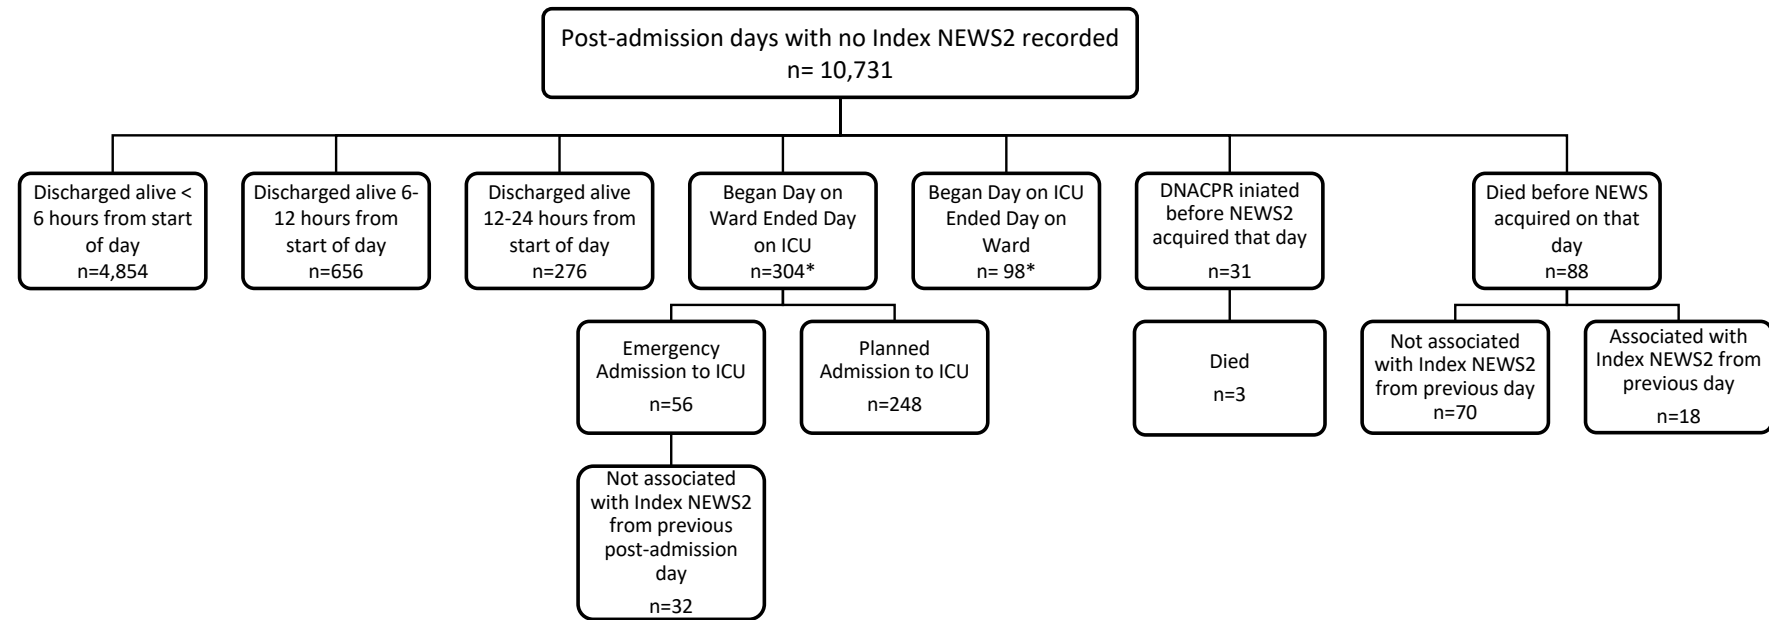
Post-admission days with no Index NEWS2 recorded
n= 10,731

Discharged alive < 6 hours from start of day
n=4,854

Discharged alive 6-12 hours from start of day
n=656

Discharged alive 12-24 hours from start of day
n=276

Began Day on Ward Ended Day on ICU
n=304*

Began Day on ICU Ended Day on Ward
n= 98*

DNACPR iniated before NEWS2 acquired that day
n=31

Died before NEWS acquired on that day
n=88

Emergency Admission to ICU
n=56

Planned Admission to ICU
n=248

Died
n=3

Not associated with Index NEWS2 from previous day
n=70

Associated with Index NEWS2 from previous day
n=18

Not associated with Index NEWS2 from previous post-admission day
n=32